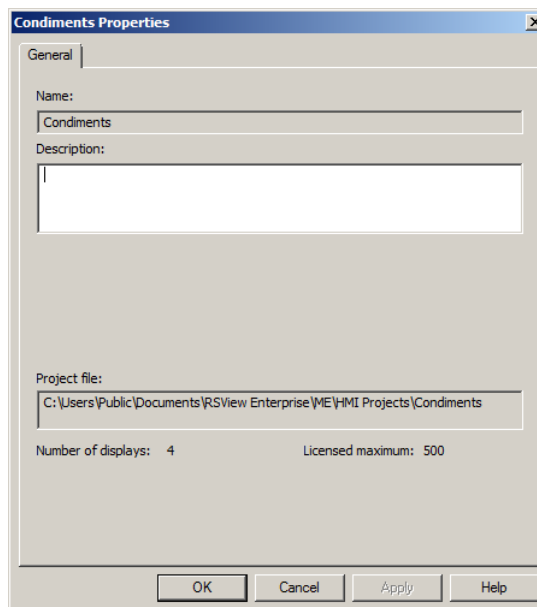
Condiments Properties

General

Name:

Condiments

Description:

Project file:

C:\Users\Public\Documents\RSView Enterprise\ME\HMI Projects\Condiments

Number of displays: 4

Licensed maximum: 500

OK

Cancel

Apply

Help